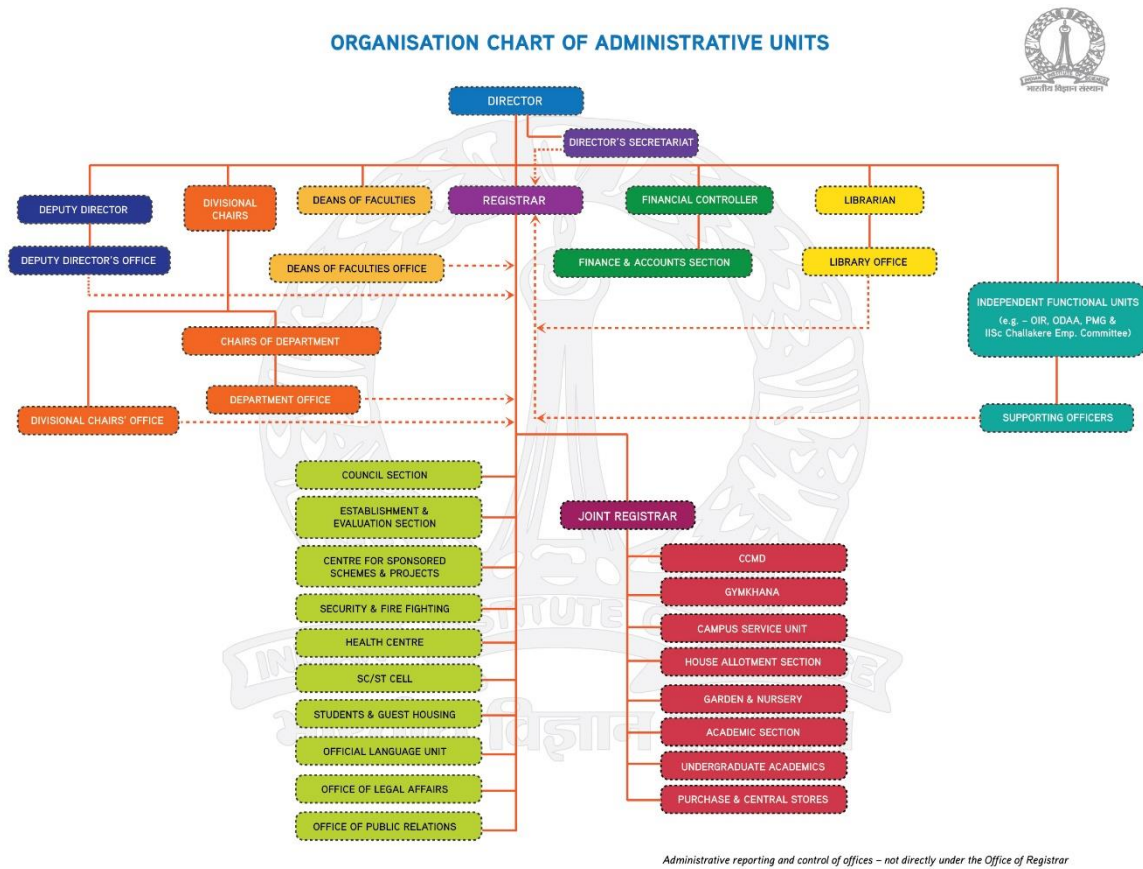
ORGANISATION CHART OF ADMINISTRATIVE UNITS

भारतीय विज्ञान संस्थान

DIRECTOR

DIRECTOR'S SECRETARIAT

DEPUTY DIRECTOR

DEPUTY DIRECTOR'S OFFICE

DIVISIONAL CHAIRS

DEANS OF FACULTIES

DEANS OF FACULTIES OFFICE

REGISTRAR

FINANCIAL CONTROLLER

FINANCE & ACCOUNTS SECTION

LIBRARIAN

LIBRARY OFFICE

INDEPENDENT FUNCTIONAL UNITS (e.g. – OIR, ODAA, PMG & IISc Challakere Emp. Committee)

CHAIRS OF DEPARTMENT

DEPARTMENT OFFICE

DIVISIONAL CHAIRS' OFFICE

SUPPORTING OFFICERS

COUNCIL SECTION

ESTABLISHMENT & EVALUATION SECTION

CENTRE FOR SPONSORED SCHEMES & PROJECTS

SECURITY & FIRE FIGHTING

HEALTH CENTRE

SC/ST CELL

STUDENTS & GUEST HOUSING

OFFICIAL LANGUAGE UNIT

OFFICE OF LEGAL AFFAIRS

OFFICE OF PUBLIC RELATIONS

JOINT REGISTRAR

CCMD

GYMKHANA

CAMPUS SERVICE UNIT

HOUSE ALLOTMENT SECTION

GARDEN & NURSERY

ACADEMIC SECTION

UNDERGRADUATE ACADEMICS

PURCHASE & CENTRAL STORES

Administrative reporting and control of offices – not directly under the Office of Registrar